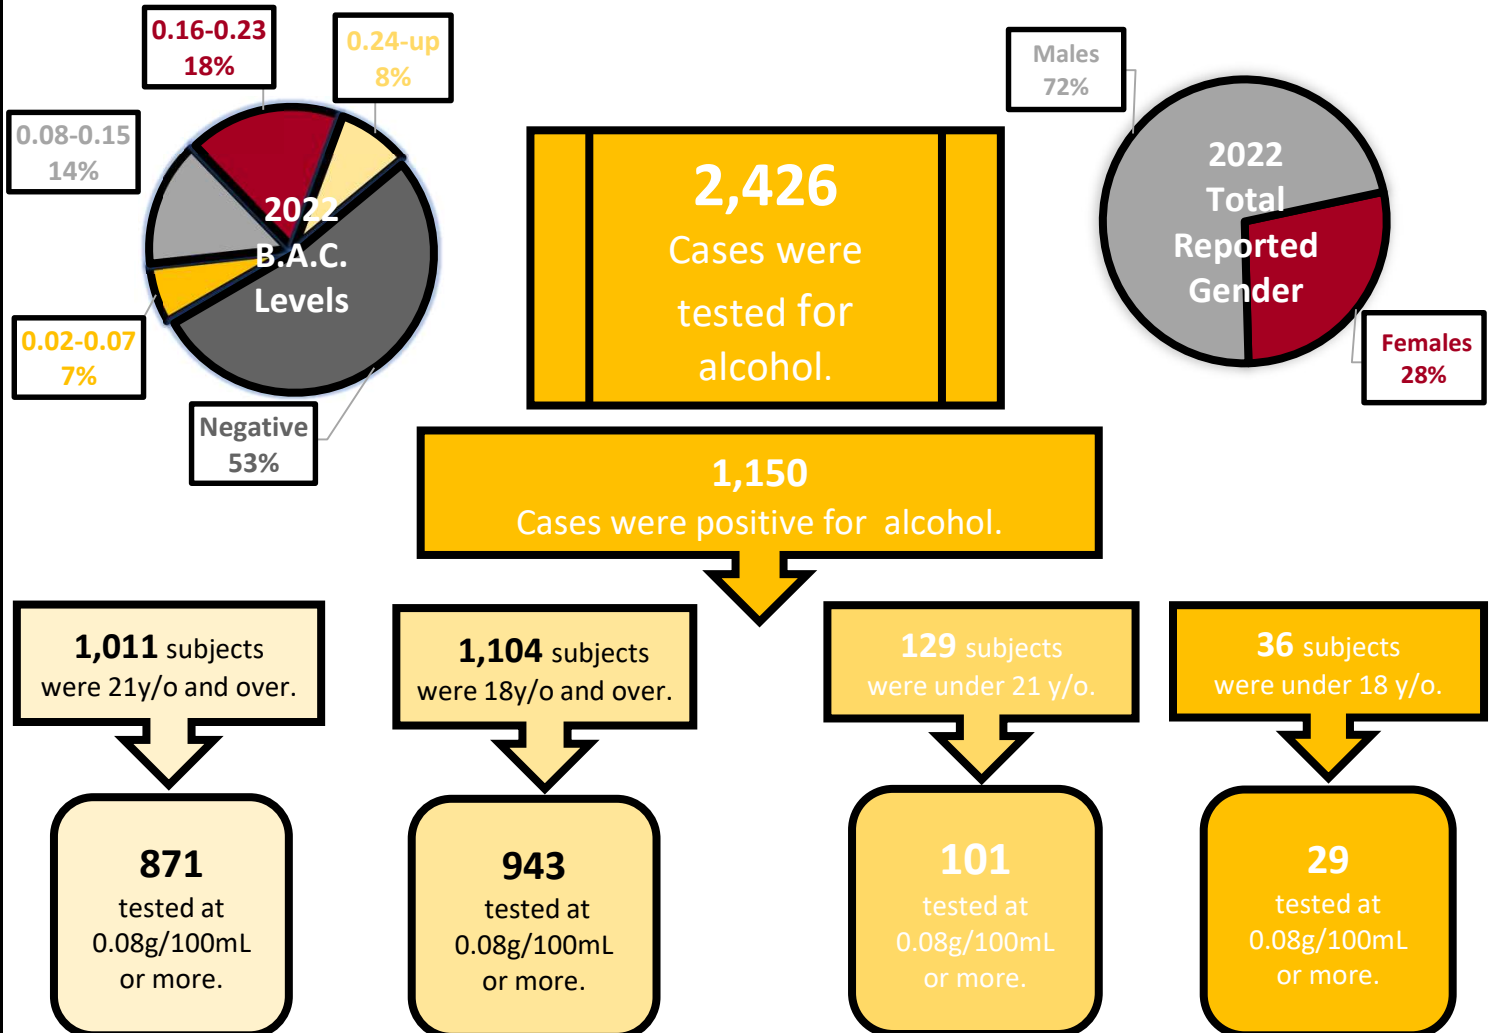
0.16-0.23
18%

0.24-up
8%

0.08-0.15
14%

2022
B.A.C.
Levels

0.02-0.07
7%

Negative
53%

2,426
Cases were tested for alcohol.

Males
72%

2022
Total
Reported
Gender

Females
28%

1,150
Cases were positive for alcohol.

1,011 subjects were 21y/o and over.

1,104 subjects were 18y/o and over.

129 subjects were under 21 y/o.

36 subjects were under 18 y/o.

871
tested at 0.08g/100mL or more.

943
tested at 0.08g/100mL or more.

101
tested at 0.08g/100mL or more.

29
tested at 0.08g/100mL or more.